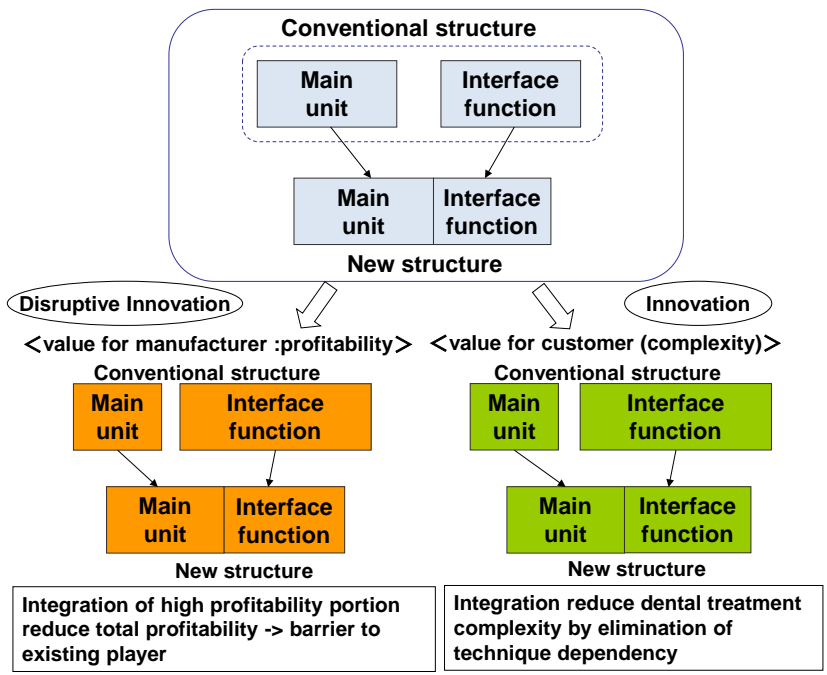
Conventional structure

Main unit

Interface function

Main unit

Interface function

New structure

Disruptive Innovation

Innovation

＜value for manufacturer :profitability＞

＜value for customer (complexity)＞

Conventional structure

Main unit

Interface function

Main unit

Interface function

New structure

Integration of high profitability portion reduce total profitability -> barrier to existing player

Conventional structure

Main unit

Interface function

Main unit

Interface function

New structure

Integration reduce dental treatment complexity by elimination of technique dependency